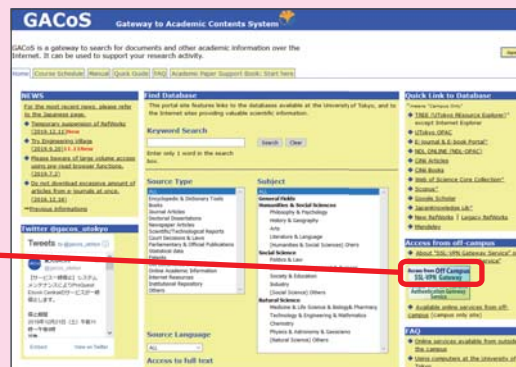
GACoS Gateway to Academic Contents System

GACoS is a gateway to search for documents and other academic information over the Internet. It can be used to support your research activity.

Home | Course Schedule | Manual | Quick Guide | FAQ | Academic Paper Support Desk: Start here

NEWS

For the most recent news, please refer to the Japanese page.

Temporary suspension of RefWorks (2019.12.17)New

Try Engineering Village (2019.12.20)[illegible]

Please beware of large volume access users are read browser functions. (2019.7.2)

Do not download excessive amount of articles from e-journals at once. (2019.12.16)

Previous informations

Twitter @gacos_utokyo

Tweets by @gacos_utokyo

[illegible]

Embed View on Twitter

Find Database

The portal site features links to the database available at the University of Tokyo, and to the Internet sites providing valuable scientific information.

Keyword Search

Search Clear

Enter only 1 word in the search box.

Source Type

ALL
Encyclopedic & Dictionary Tools
Books
Journal Articles
Doctoral Dissertations
Newspaper Articles
Scientific/Technological Reports
Court Decisions & Laws
Parliamentary & Official Publications
Statistical data
Patents
Online Academic Information
Internet Resources
Institutional Repository
Others

Subject

ALL
General Fields
Humanities & Social Sciences
Philosophy & Psychology
History & Geography
Arts
Literature & Language
(Humanities & Social Sciences) Others
Social Science
Politics & Law
Society & Education
Industry
(Social Science) Others
Natural Science
Medicine & Life Science & Biology & Pharmacy
Technology & Engineering & Mathematics
Chemistry
Physics & Astronomy & Geoscience
(Natural Science) Others

Source Language

ALL

Access to full text

Quick Link to Database

*means "Campus Only"

TREE ("UTokyo Resource Explorer") except Internet Explorer

UTokyo OPAC

E-Journal & E-book Portal*

NDL ONLINE (NDL-OPAC)

CiNii Articles

CiNii Books

Web of Science Core Collection*

Scopus*

Google Scholar

JapanKnowledge Lib*

New RefWorks | Legacy RefWorks

Mendeley

Access from off-campus

About "SSL-VPN Gateway Service" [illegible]

Access from Off Campus SSL-VPN Gateway

Authentication Gateway Service

Available online services from off-campus (campus only site)

FAQ

Online services available from outside the campus

Using computers at the University of Tokyo